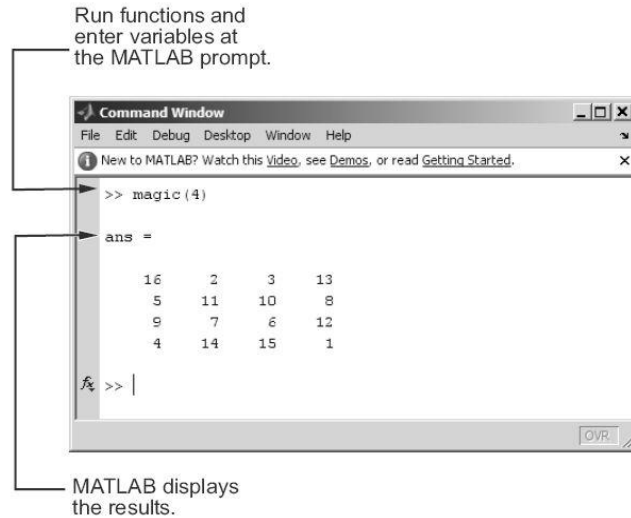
Run functions and enter variables at the MATLAB prompt.

Command Window

File Edit Debug Desktop Window Help

New to MATLAB? Watch this Video, see Demos, or read Getting Started.

>> magic(4)

ans =

| | | | |
|---|---|---|---|
| 16 | 2 | 3 | 13 |
| 5 | 11 | 10 | 8 |
| 9 | 7 | 6 | 12 |
| 4 | 14 | 15 | 1 |

$f_x$ >>

OVR

MATLAB displays the results.